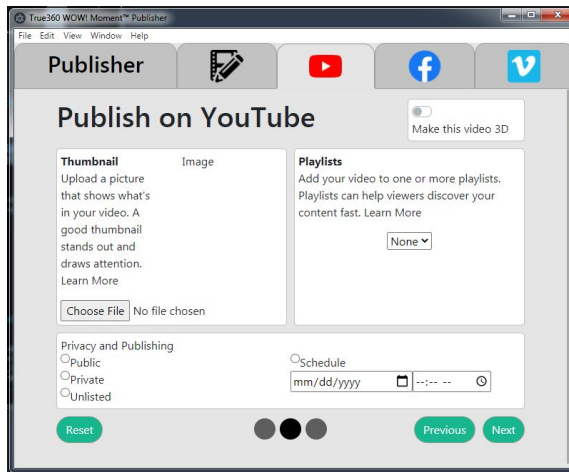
True360 WOW! Moment™ Publisher

File Edit View Window Help

Publisher

Publish on YouTube

Make this video 3D

Thumbnail Image
Upload a picture that shows what's in your video. A good thumbnail stands out and draws attention. Learn More

Choose File No file chosen

Playlists
Add your video to one or more playlists. Playlists can help viewers discover your content fast. Learn More

None

Privacy and Publishing
Public
Private
Unlisted

Schedule
mm/dd/yyyy
--:-- --

Reset

Previous Next